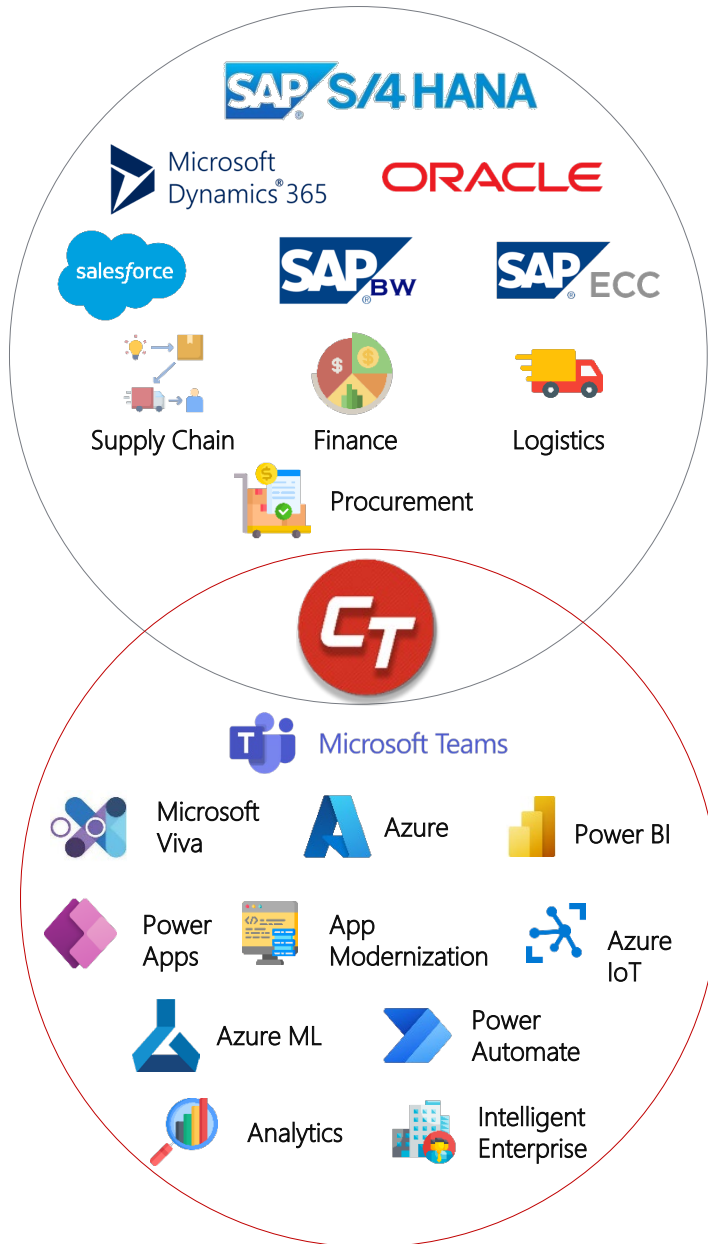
SAP® S/4 HANA

Microsoft Dynamics® 365

ORACLE

salesforce

SAP® BW

SAP® ECC

Supply Chain

Finance

$

$

Logistics

Procurement

$

CT

Microsoft Teams

Microsoft Viva

Azure

Power BI

Power Apps

App Modernization

Azure IoT

Azure ML

Power Automate

Analytics

Intelligent Enterprise